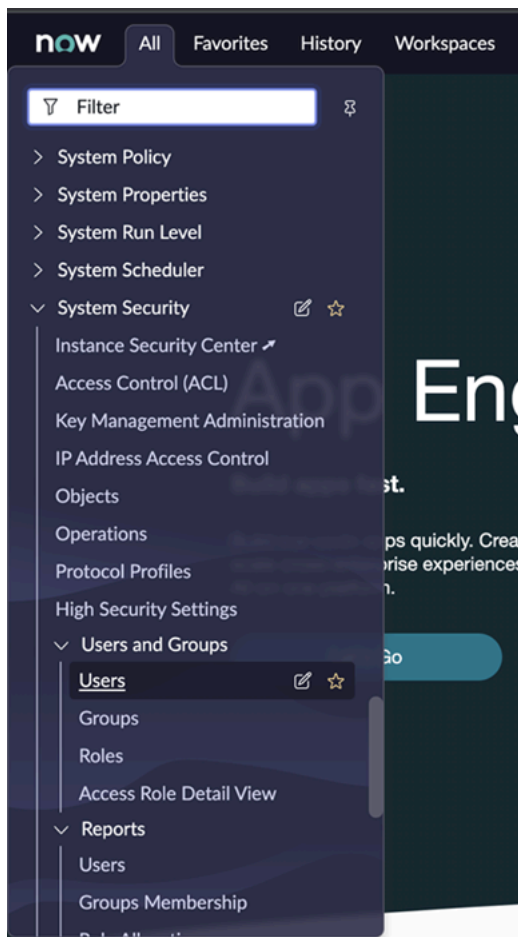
now All Favorites History Workspaces

Filter

System Policy
System Properties
System Run Level
System Scheduler
System Security
Instance Security Center
Access Control (ACL)
Key Management Administration
IP Address Access Control
Objects
Operations
Protocol Profiles
High Security Settings
Users and Groups
Users
Groups
Roles
Access Role Detail View
Reports
Users
Groups Membership
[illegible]

App Eng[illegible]
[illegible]st.
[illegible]ps quickly. Crea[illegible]
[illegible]rise experiences
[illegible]n.
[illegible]Go